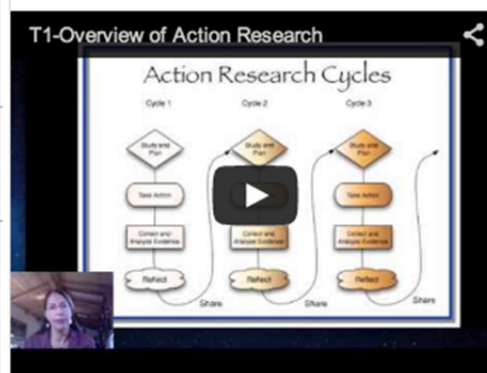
T1-Overview of Action Research

Action Research Cycles

Cycle 1

Study and Plan

Take Action

Collect and Analyze Evidence

Reflect

Share

Cycle 2

Study and Plan

Collect and Analyze Evidence

Reflect

Share

Cycle 3

Study and Plan

Take Action

Collect and Analyze Evidence

Reflect

Share